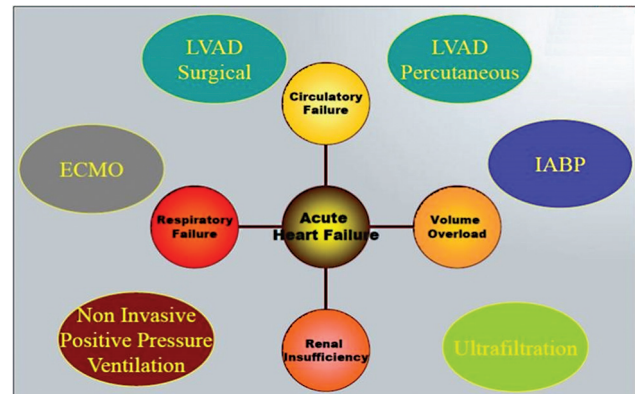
LVAD Surgical

Circulatory Failure

LVAD Percutaneous

ECMO

IABP

Respiratory Failure

Acute Heart Failure

Volume Overload

Non Invasive Positive Pressure Ventilation

Renal Insufficiency

Ultrafiltration